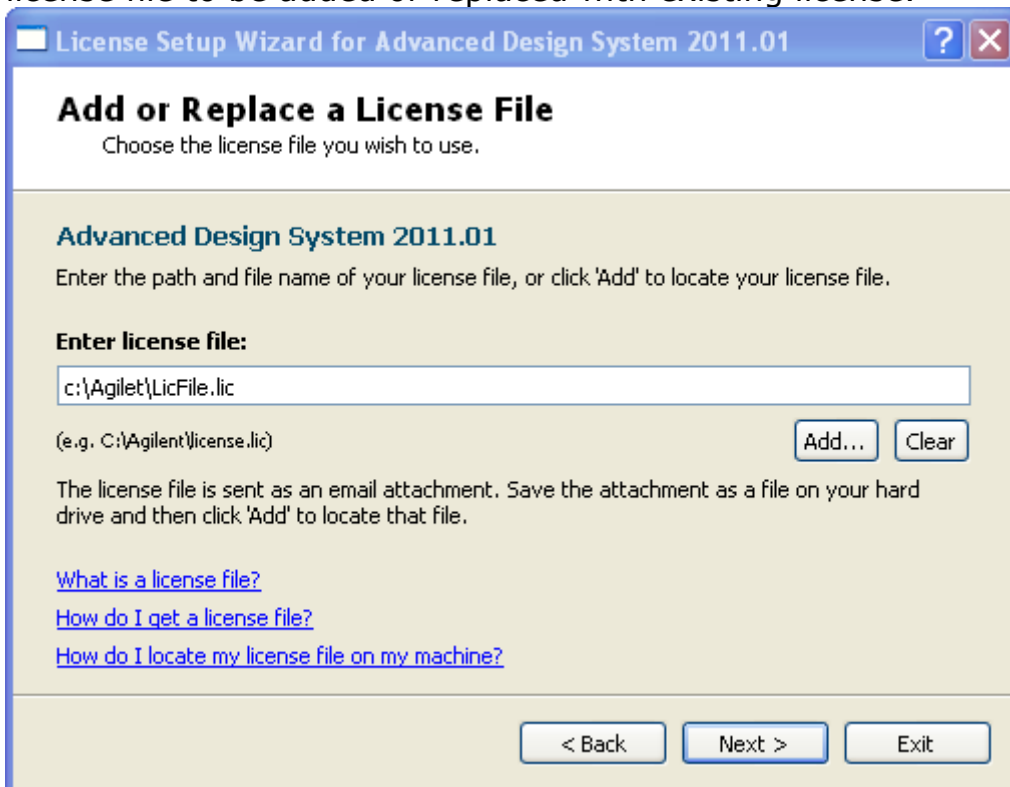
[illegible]

License Setup Wizard for Advanced Design System 2011.01

?

Add or Replace a License File

Choose the license file you wish to use.

Advanced Design System 2011.01

Enter the path and file name of your license file, or click 'Add' to locate your license file.

Enter license file:

c:\Agilet\LicFile.lic

(e.g. C:\Agilent\license.lic)

Add...

Clear

The license file is sent as an email attachment. Save the attachment as a file on your hard drive and then click 'Add' to locate that file.

What is a license file?

How do I get a license file?

How do I locate my license file on my machine?

< Back

Next >

Exit